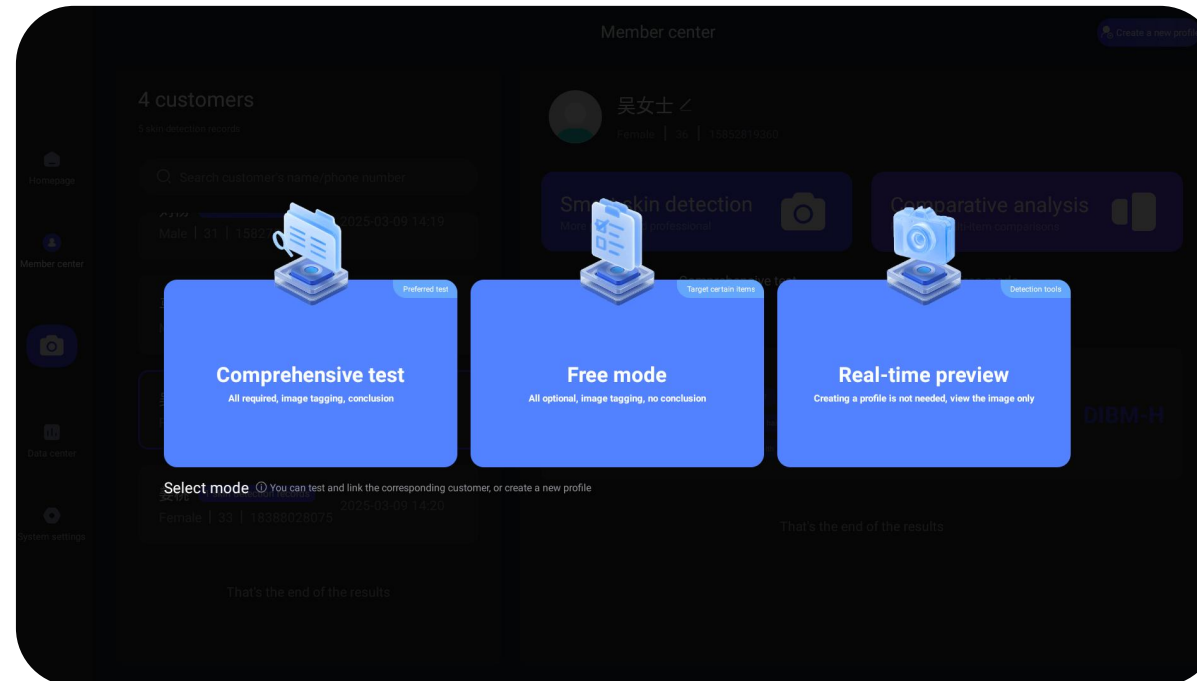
Member center

Create a new profile

Homepage

Member center

Data center

System settings

4 customers

5 skin detection records

Search customer's name/phone number

Male | 31 | 1582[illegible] 2025-03-09 14:19

Female | 33 | 18388028075 2025-03-09 14:20

That's the end of the results

吴女士

Female | 36 | 15855810400

Sm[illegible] skin detection

Comparative analysis

That's the end of the results

Preferred test

Comprehensive test

All required, image tagging, conclusion

Target certain items

Free mode

All optional, image tagging, no conclusion

Detection tools

Real-time preview

Creating a profile is not needed, view the image only

Select mode ⓘ You can test and link the corresponding customer, or create a new profile